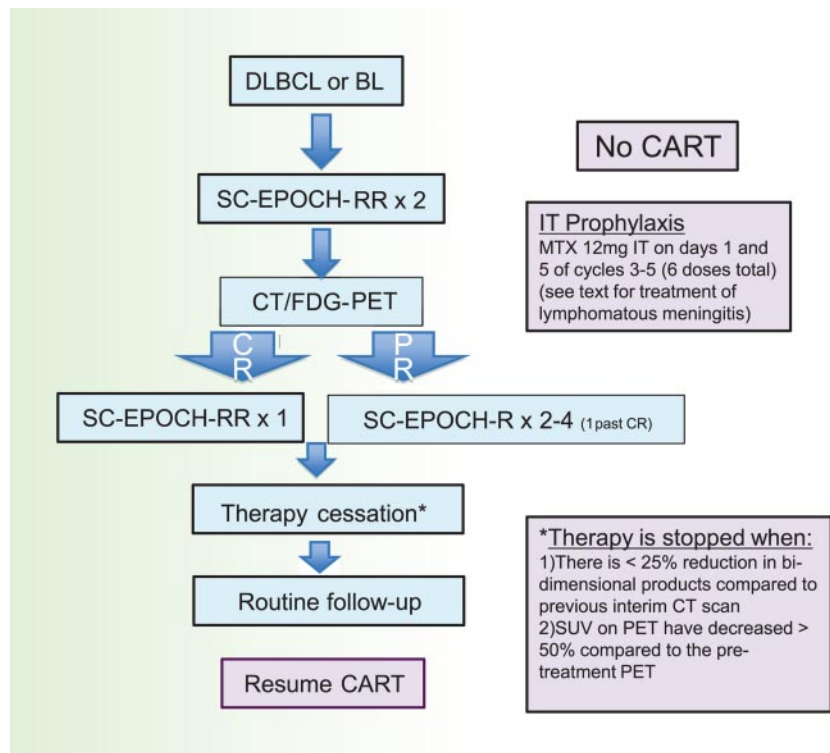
DLBCL or BL

No CART

SC-EPOCH-RR x 2

IT Prophylaxis
MTX 12mg IT on days 1 and 5 of cycles 3-5 (6 doses total) (see text for treatment of lymphomatous meningitis)

CT/FDG-PET

CR

PR

SC-EPOCH-RR x 1

SC-EPOCH-R x 2-4 (1 past CR)

Therapy cessation*

*Therapy is stopped when:
1)There is < 25% reduction in bidimensional products compared to previous interim CT scan
2)SUV on PET have decreased > 50% compared to the pretreatment PET

Routine follow-up

Resume CART